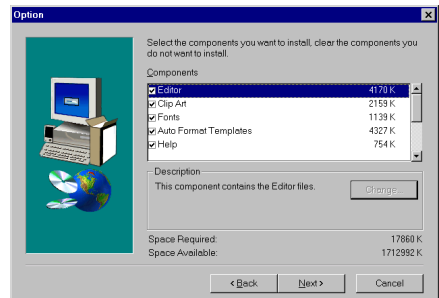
Option

Select the components you want to install, clear the components you do not want to install.

Components

| | |
|---|---|
| Editor | 4170 K |
| Clip Art | 2159 K |
| Fonts | 1139 K |
| Auto Format Templates | 4327 K |
| Help | 754 K |

Description
This component contains the Editor files.

Change...

Space Required: 17860 K
Space Available: 1712992 K

< Back
Next >
Cancel